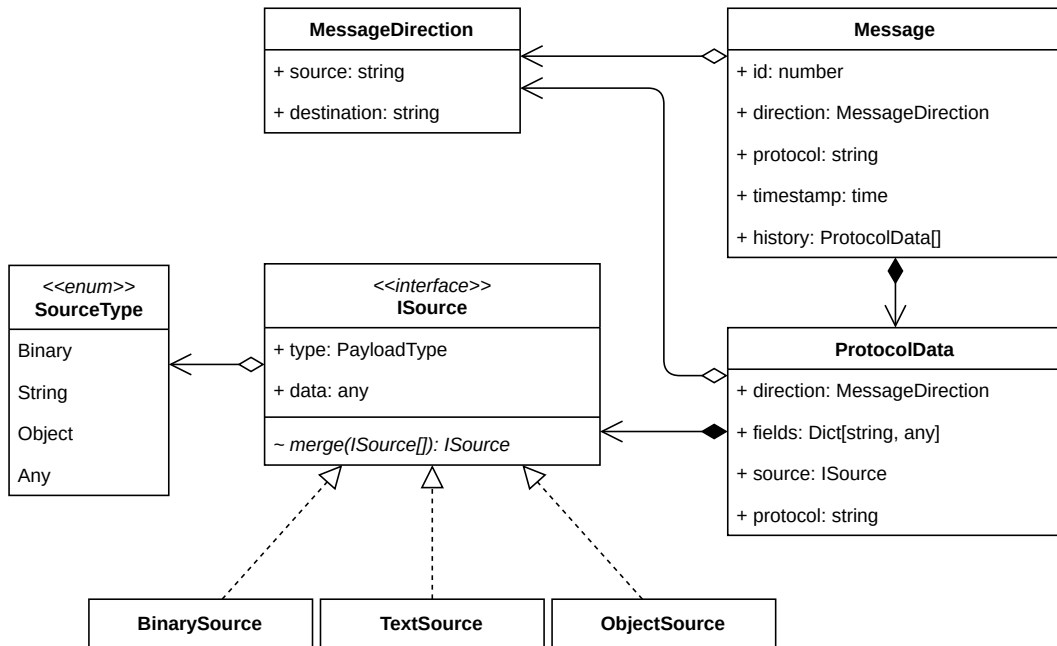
MessageDirection

+ source: string

+ destination: string

Message

+ id: number

+ direction: MessageDirection

+ protocol: string

+ timestamp: time

+ history: ProtocolData[]

<<enum>>
SourceType

Binary

String

Object

Any

<<interface>>
ISource

+ type: PayloadType

+ data: any

~ merge(ISource[]): ISource

ProtocolData

+ direction: MessageDirection

+ fields: Dict[string, any]

+ source: ISource

+ protocol: string

BinarySource

TextSource

ObjectSource